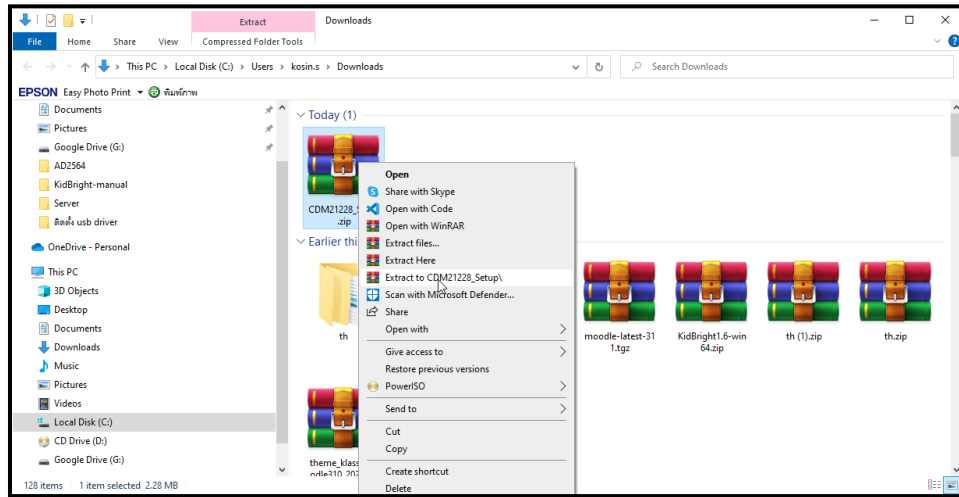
Extract
Downloads
File Home Share View Compressed Folder Tools
This PC > Local Disk (C:) > Users > kosin.s > Downloads
Search Downloads
EPSON Easy Photo Print ▾ พิมพ์ภาพ
Documents
Pictures
Google Drive (G:)
AD2564
KidBright-manual
Server
ติดตั้ง usb driver
OneDrive - Personal
This PC
3D Objects
Desktop
Documents
Downloads
Music
Pictures
Videos
Local Disk (C:)
CD Drive (D:)
Google Drive (G:)
Today (1)
CDM21228_S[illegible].zip
Earlier thi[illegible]
th
moodle-latest-311.tgz
KidBright1.6-win64.zip
th (1).zip
th.zip
theme_klass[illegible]odle310_202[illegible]
Open
Share with Skype
Open with Code
Open with WinRAR
Extract files...
Extract Here
Extract to CDM21228_Setup\
Scan with Microsoft Defender...
Share
Open with
Give access to
Restore previous versions
PowerISO
Send to
Cut
Copy
Create shortcut
Delete
128 items 1 item selected 2.28 MB